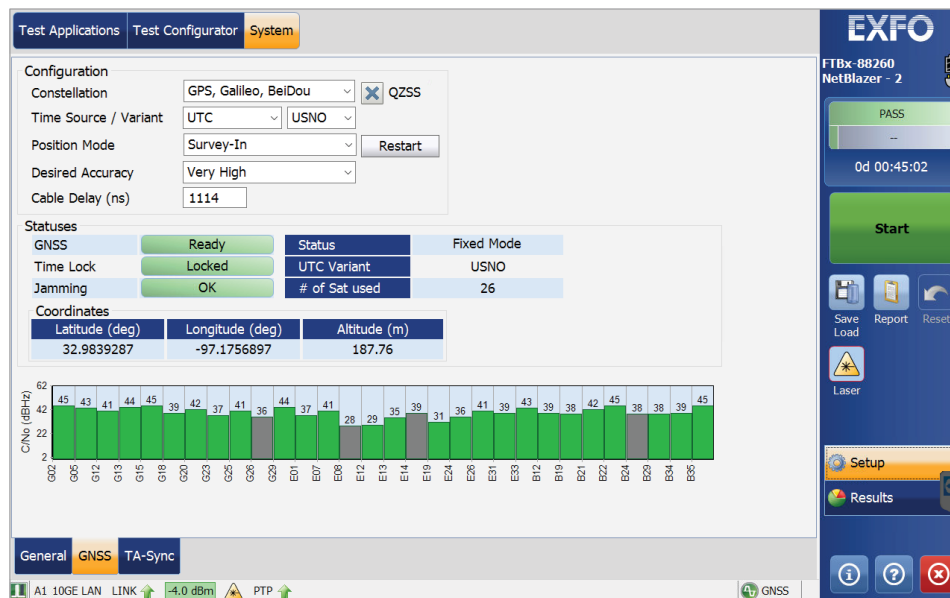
Test Applications | Test Configurator | System

Configuration
Constellation: GPS, Galileo, BeiDou | QZSS
Time Source / Variant: UTC | USNO
Position Mode: Survey-In | Restart
Desired Accuracy: Very High
Cable Delay (ns): 1114

Statuses

| GNSS | Ready | Status | Fixed Mode |
|---|---|---|---|
| Time Lock | Locked | UTC Variant | USNO |
| Jamming | OK | # of Sat used | 26 |

Coordinates

| Latitude (deg) | Longitude (deg) | Altitude (m) |
|---|---|---|
| 32.9839287 | -97.1756897 | 187.76 |

C/No (dBHz)
62
42
22
2

45 43 41 44 45 39 42 37 41 36 44 37 41 28 29 35 39 31 36 41 39 43 39 38 42 45 38 38 39 45

G02 G05 G12 G13 G15 G18 G20 G23 G25 G26 G29 E01 E07 E08 E12 E13 E14 E19 E24 E26 E31 E33 B12 B19 B21 B22 B24 B29 B34 B35

General | GNSS | TA-Sync

A1 10GE LAN LINK -4.0 dBm PTP GNSS

EXFO
FTBx-88260
NetBlazer - 2
PASS
--
0d 00:45:02
Start
Save Load
Report
Reset
Laser
Setup
Results